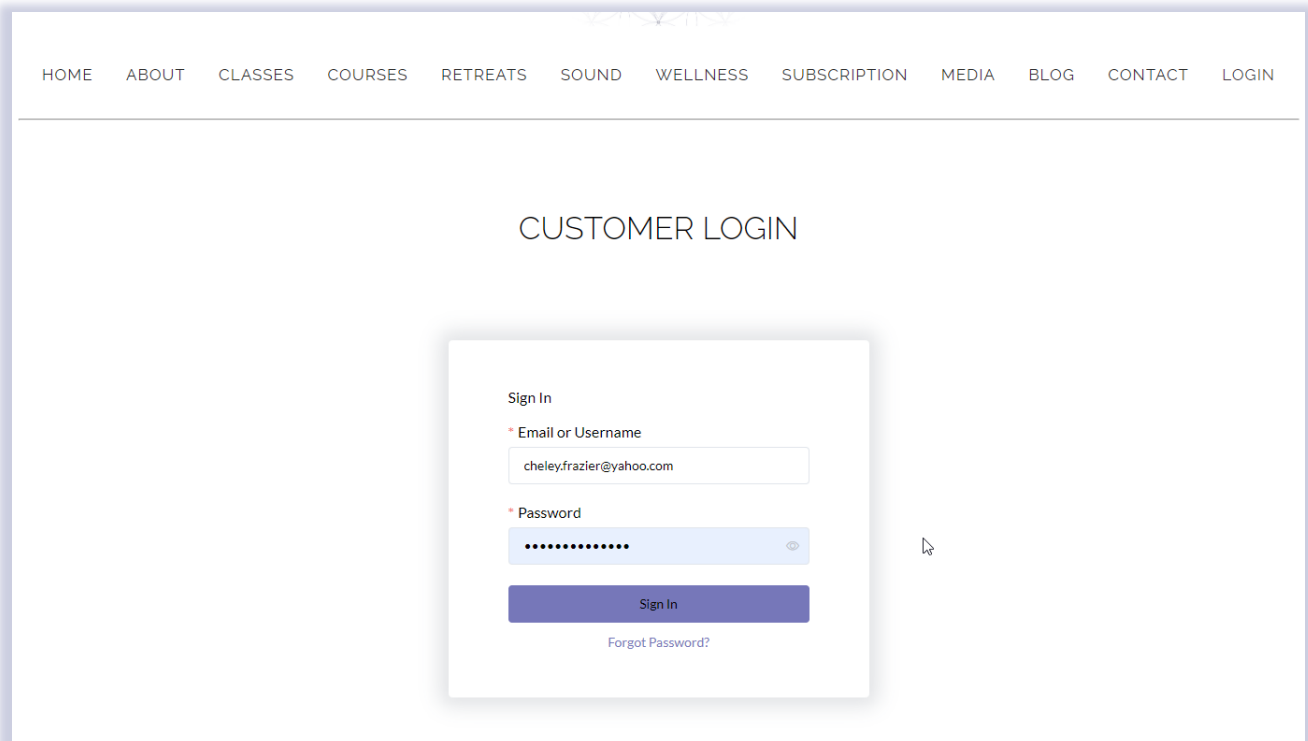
HOME ABOUT CLASSES COURSES RETREATS SOUND WELLNESS SUBSCRIPTION MEDIA BLOG CONTACT LOGIN

CUSTOMER LOGIN

Sign In

* Email or Username

cheley.frazier@yahoo.com

* Password

••••••••••••••

Sign In

Forgot Password?